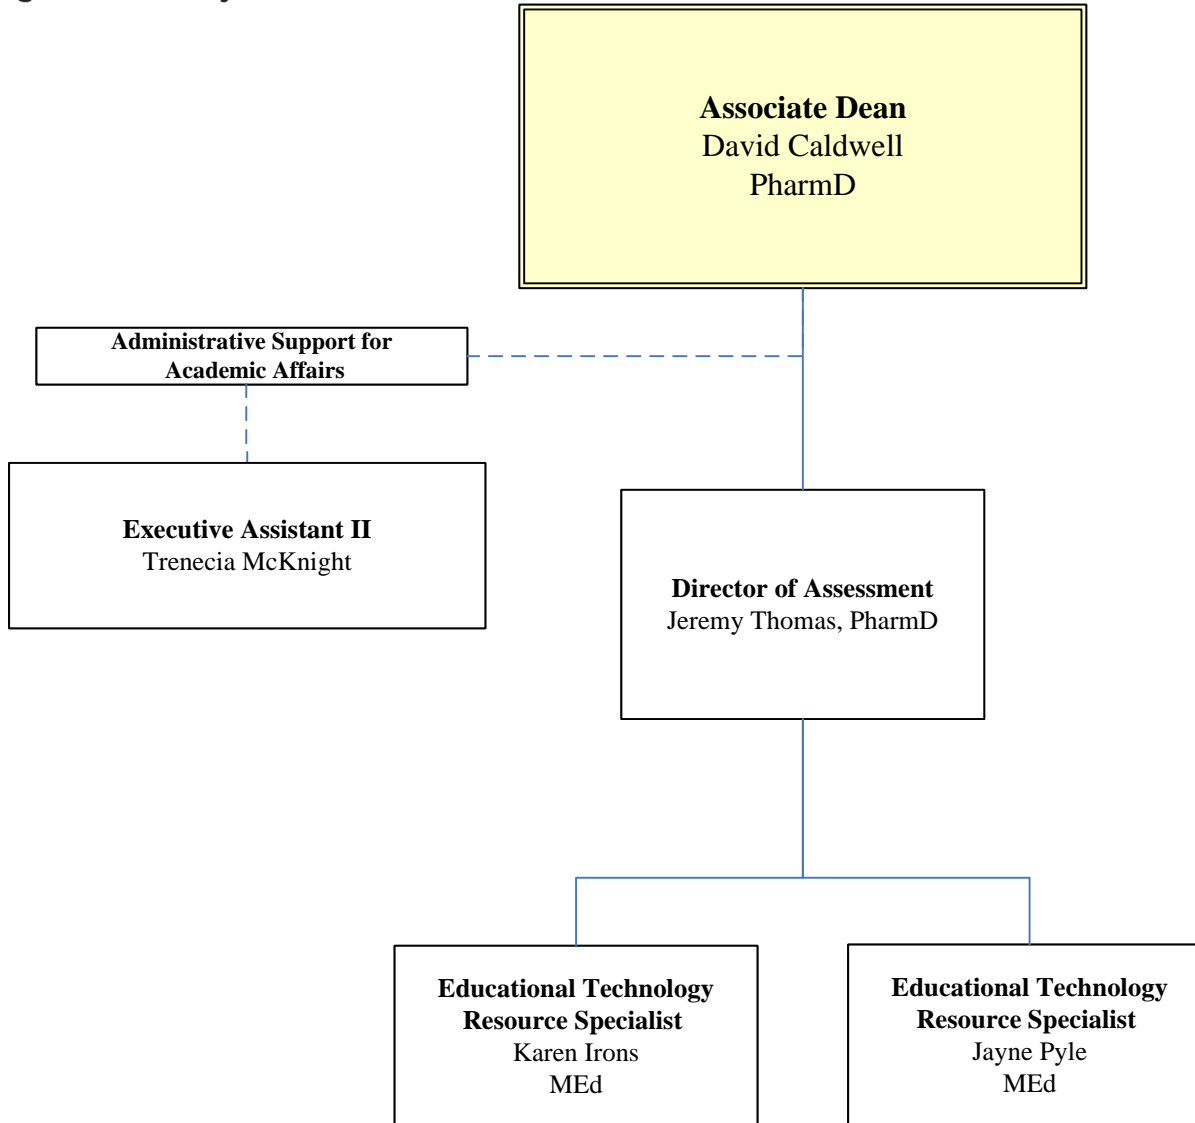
Associate Dean
David Caldwell
PharmD

Administrative Support for Academic Affairs

Executive Assistant II
Trenecia McKnight

Director of Assessment
Jeremy Thomas, PharmD

Educational Technology Resource Specialist
Karen Irons
MEd

Educational Technology Resource Specialist
Jayne Pyle
MEd